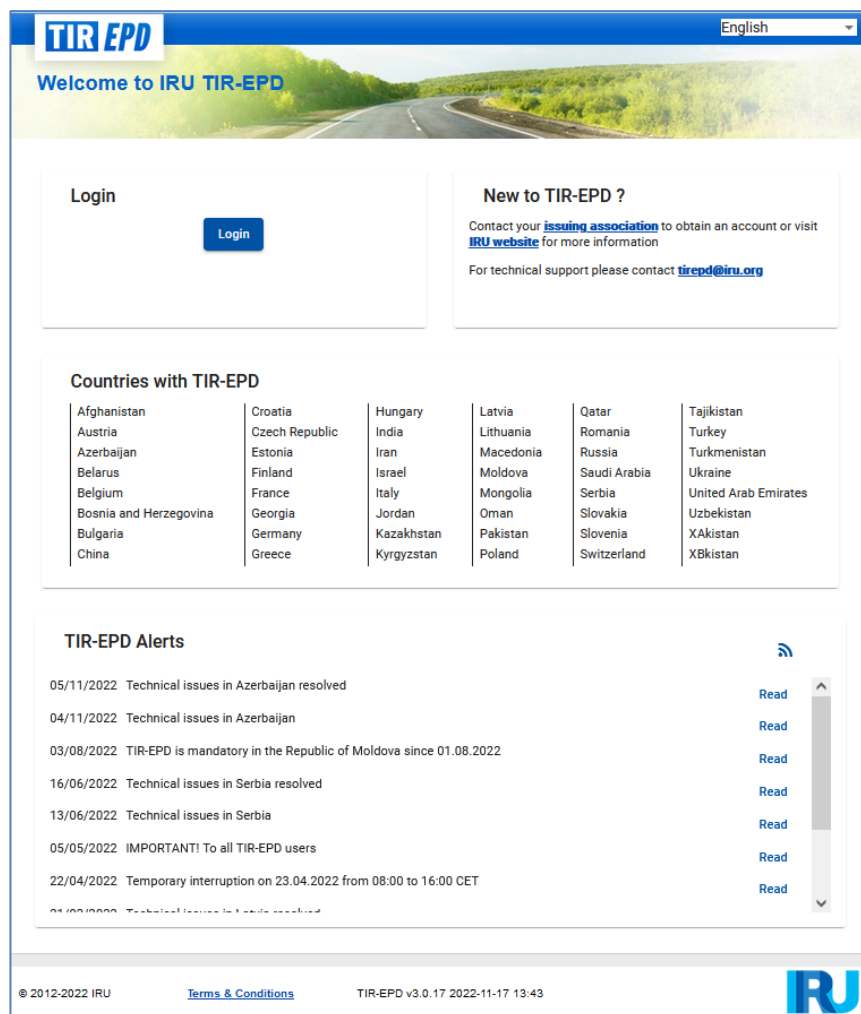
TIR EPD

English

Welcome to IRU TIR-EPD

Login

Login

New to TIR-EPD ?

Contact your issuing association to obtain an account or visit IRU website for more information

For technical support please contact tirepd@iru.org

Countries with TIR-EPD

Afghanistan
Austria
Azerbaijan
Belarus
Belgium
Bosnia and Herzegovina
Bulgaria
China

Croatia
Czech Republic
Estonia
Finland
France
Georgia
Germany
Greece

Hungary
India
Iran
Israel
Italy
Jordan
Kazakhstan
Kyrgyzstan

Latvia
Lithuania
Macedonia
Moldova
Mongolia
Oman
Pakistan
Poland

Qatar
Romania
Russia
Saudi Arabia
Serbia
Slovakia
Slovenia
Switzerland

Tajikistan
Turkey
Turkmenistan
Ukraine
United Arab Emirates
Uzbekistan
XAkistan
XBkistan

TIR-EPD Alerts

05/11/2022 Technical issues in Azerbaijan resolved Read
04/11/2022 Technical issues in Azerbaijan Read
03/08/2022 TIR-EPD is mandatory in the Republic of Moldova since 01.08.2022 Read
16/06/2022 Technical issues in Serbia resolved Read
13/06/2022 Technical issues in Serbia Read
05/05/2022 IMPORTANT! To all TIR-EPD users Read
22/04/2022 Temporary interruption on 23.04.2022 from 08:00 to 16:00 CET Read
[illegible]

© 2012-2022 IRU Terms & Conditions TIR-EPD v3.0.17 2022-11-17 13:43

IRU